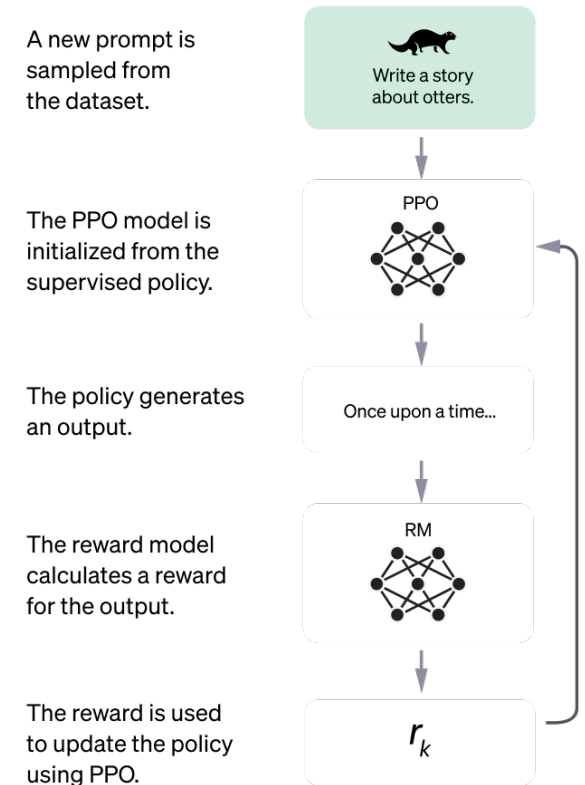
A new prompt is sampled from the dataset.

Write a story about otters.

The PPO model is initialized from the supervised policy.

PPO

The policy generates an output.

Once upon a time...

The reward model calculates a reward for the output.

RM

The reward is used to update the policy using PPO.

$r_k$